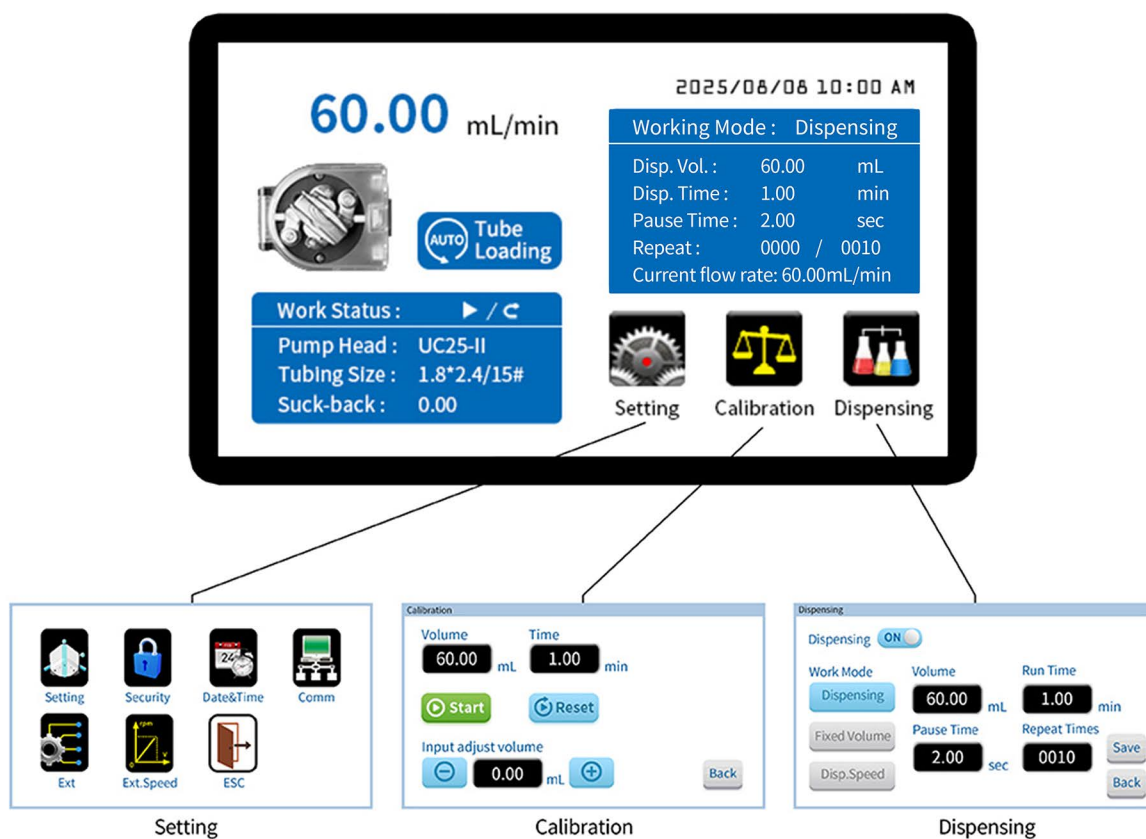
2025/08/08 10:00 AM

60.00 mL/min

AUTO Tube Loading

Working Mode : Dispensing

| Disp. Vol. : | 60.00 | mL |
|---|---|---|
| Disp. Time : | 1.00 | min |
| Pause Time : | 2.00 | sec |
| Repeat : | 0000 / 0010 | |

Current flow rate: 60.00mL/min

Work Status : ▶ / ↻

Pump Head : UC25-II
Tubing Size : 1.8*2.4/15#
Suck-back : 0.00

Setting Calibration Dispensing

Setting Security Date&Time Comm
Ext Ext.Speed ESC

Setting

Calibration
Volume Time
60.00 mL 1.00 min
Start Reset
Input adjust volume
0.00 mL
Back

Calibration

Dispensing
Dispensing ON
Work Mode Volume Run Time
Dispensing 60.00 mL 1.00 min
Fixed Volume Pause Time Repeat Times
2.00 sec 0010 Save
Disp.Speed Back

Dispensing